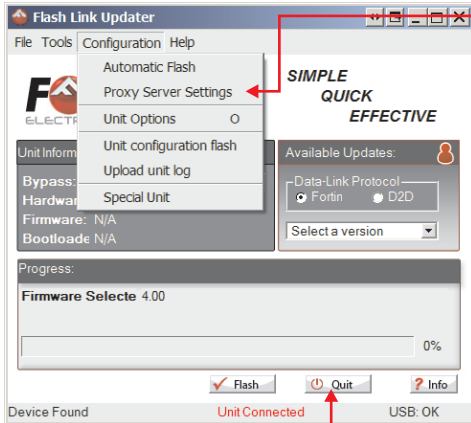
Flash Link Updater

File Tools Configuration Help

Automatic Flash
Proxy Server Settings
Unit Options O
Unit configuration flash
Upload unit log
Special Unit

SIMPLE
QUICK
EFFECTIVE

FO
ELECTR

Unit Inform
Bypass:
Hardwa
Firmware: N/A
Bootloade N/A

Available Updates:
Data-Link Protocol
Fortin
D2D
Select a version

Progress:
Firmware Selecte 4.00

0%

Flash
Quit
Info

Device Found
Unit Connected
USB: OK